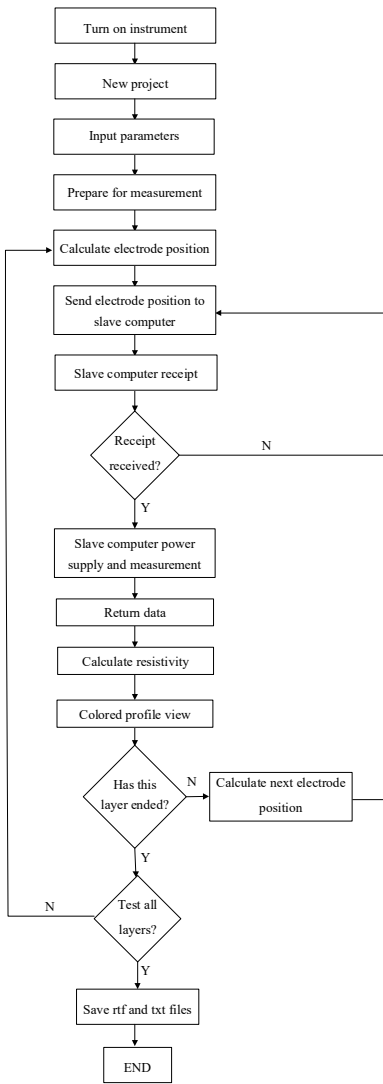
Turn on instrument

New project

Input parameters

Prepare for measurement

Calculate electrode position

Send electrode position to slave computer

Slave computer receipt

Receipt received?

N

Y

Slave computer power supply and measurement

Return data

Calculate resistivity

Colored profile view

Has this layer ended?

N

Calculate next electrode position

Y

N

Test all layers?

Y

Save rtf and txt files

END